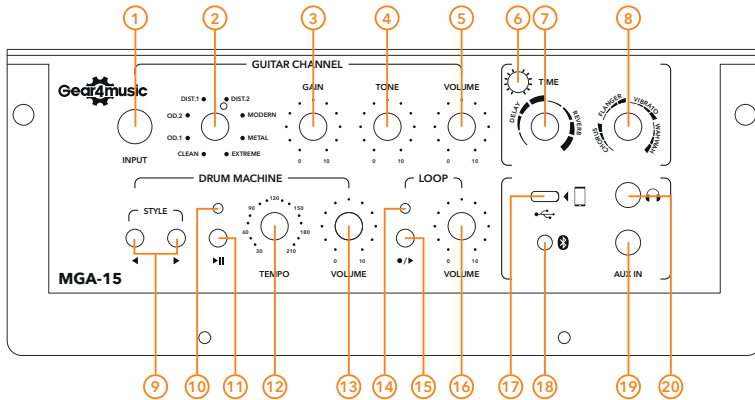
1 2 3 4 5 6 7 8

GUITAR CHANNEL

Gear4music

INPUT

DIST.1 DIST.2 OD.2 MODERN OD.1 METAL CLEAN EXTREME

GAIN 0 10

TONE 0 10

VOLUME 0 10

TIME

DELAY REVERB

FLANGER VIBRATO CHORUS WAHWAH

DRUM MACHINE

STYLE

◀ ▶

▶II

90 120 150 60 180 30 210

TEMPO

VOLUME 0 10

LOOP

●/▶

VOLUME 0 10

AUX IN

MGA-15

9 10 11 12 13 14 15 16 17 18 19 20